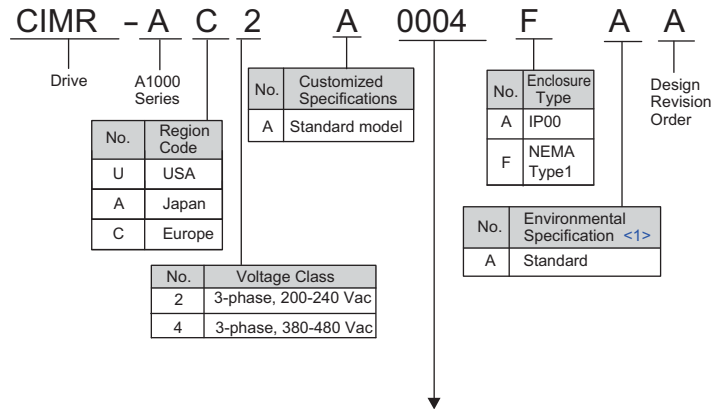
CIMR - A C 2 A 0004 F A A

Drive

A1000 Series

| No. | Region Code |
|---|---|
| U | USA |
| A | Japan |
| C | Europe |

| No. | Voltage Class |
|---|---|
| 2 | 3-phase, 200-240 Vac |
| 4 | 3-phase, 380-480 Vac |

| No. | Customized Specifications |
|---|---|
| A | Standard model |

| No. | Enclosure Type |
|---|---|
| A | IP00 |
| F | NEMA Type1 |

| No. | Environmental Specification <1> |
|---|---|
| A | Standard |

Design Revision Order